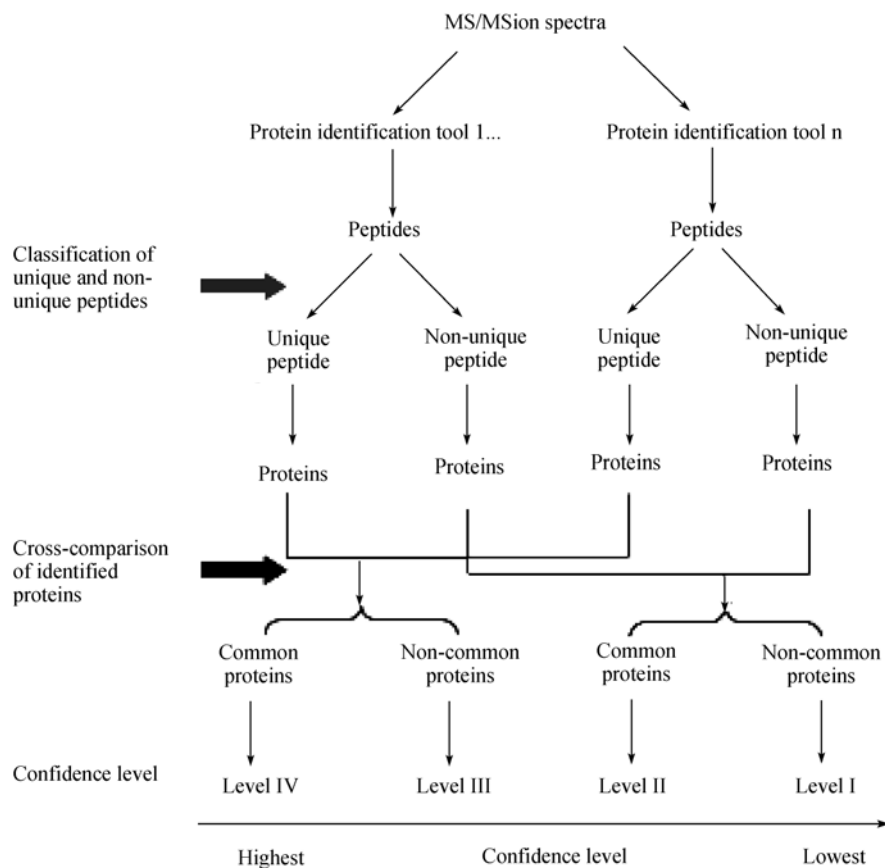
MS/MSion spectra

Protein identification tool 1...

Protein identification tool n

Peptides

Peptides

Classification of unique and non-unique peptides

Unique peptide

Non-unique peptide

Unique peptide

Non-unique peptide

Proteins

Proteins

Proteins

Proteins

Cross-comparison of identified proteins

Common proteins

Non-common proteins

Common proteins

Non-common proteins

Confidence level

Level IV

Level III

Level II

Level I

Highest

Confidence level

Lowest